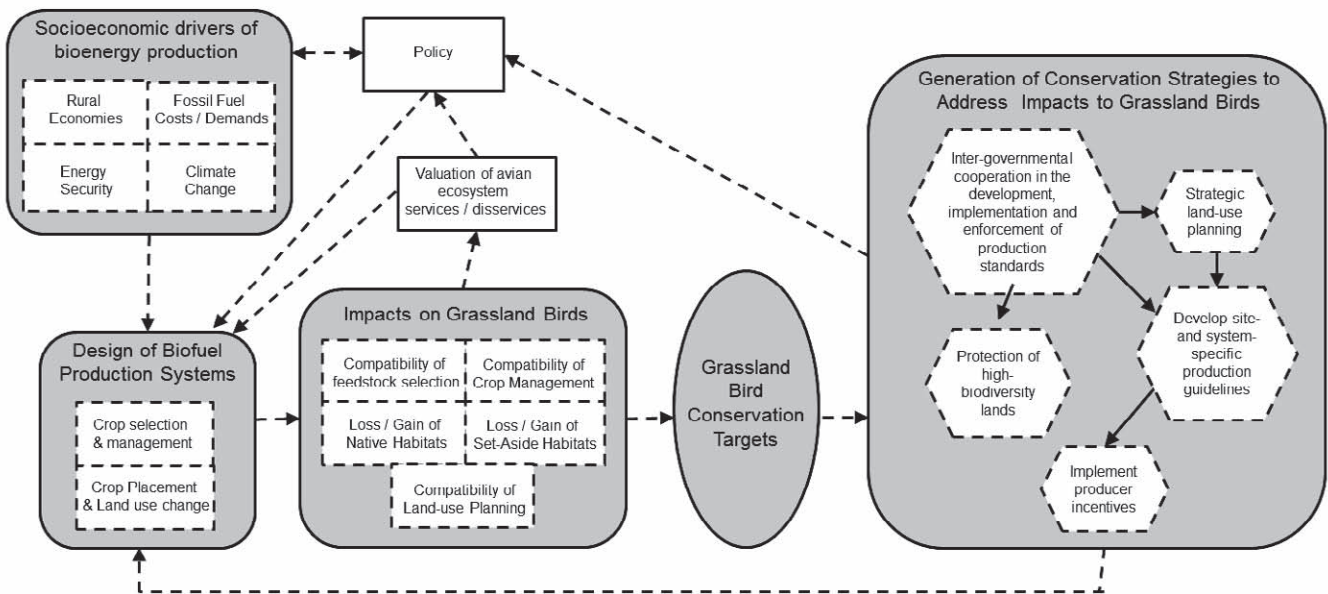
Socioeconomic drivers of bioenergy production

Rural Economies

Fossil Fuel Costs / Demands

Energy Security

Climate Change

Policy

Valuation of avian ecosystem services / disservices

Generation of Conservation Strategies to Address Impacts to Grassland Birds

Inter-governmental cooperation in the development, implementation and enforcement of production standards

Strategic land-use planning

Protection of high-biodiversity lands

Develop site- and system-specific production guidelines

Implement producer incentives

Design of Biofuel Production Systems

Crop selection & management

Crop Placement & Land use change

Impacts on Grassland Birds

Compatibility of feedstock selection

Compatibility of Crop Management

Loss / Gain of Native Habitats

Loss / Gain of Set-Aside Habitats

Compatibility of Land-use Planning

Grassland Bird Conservation Targets